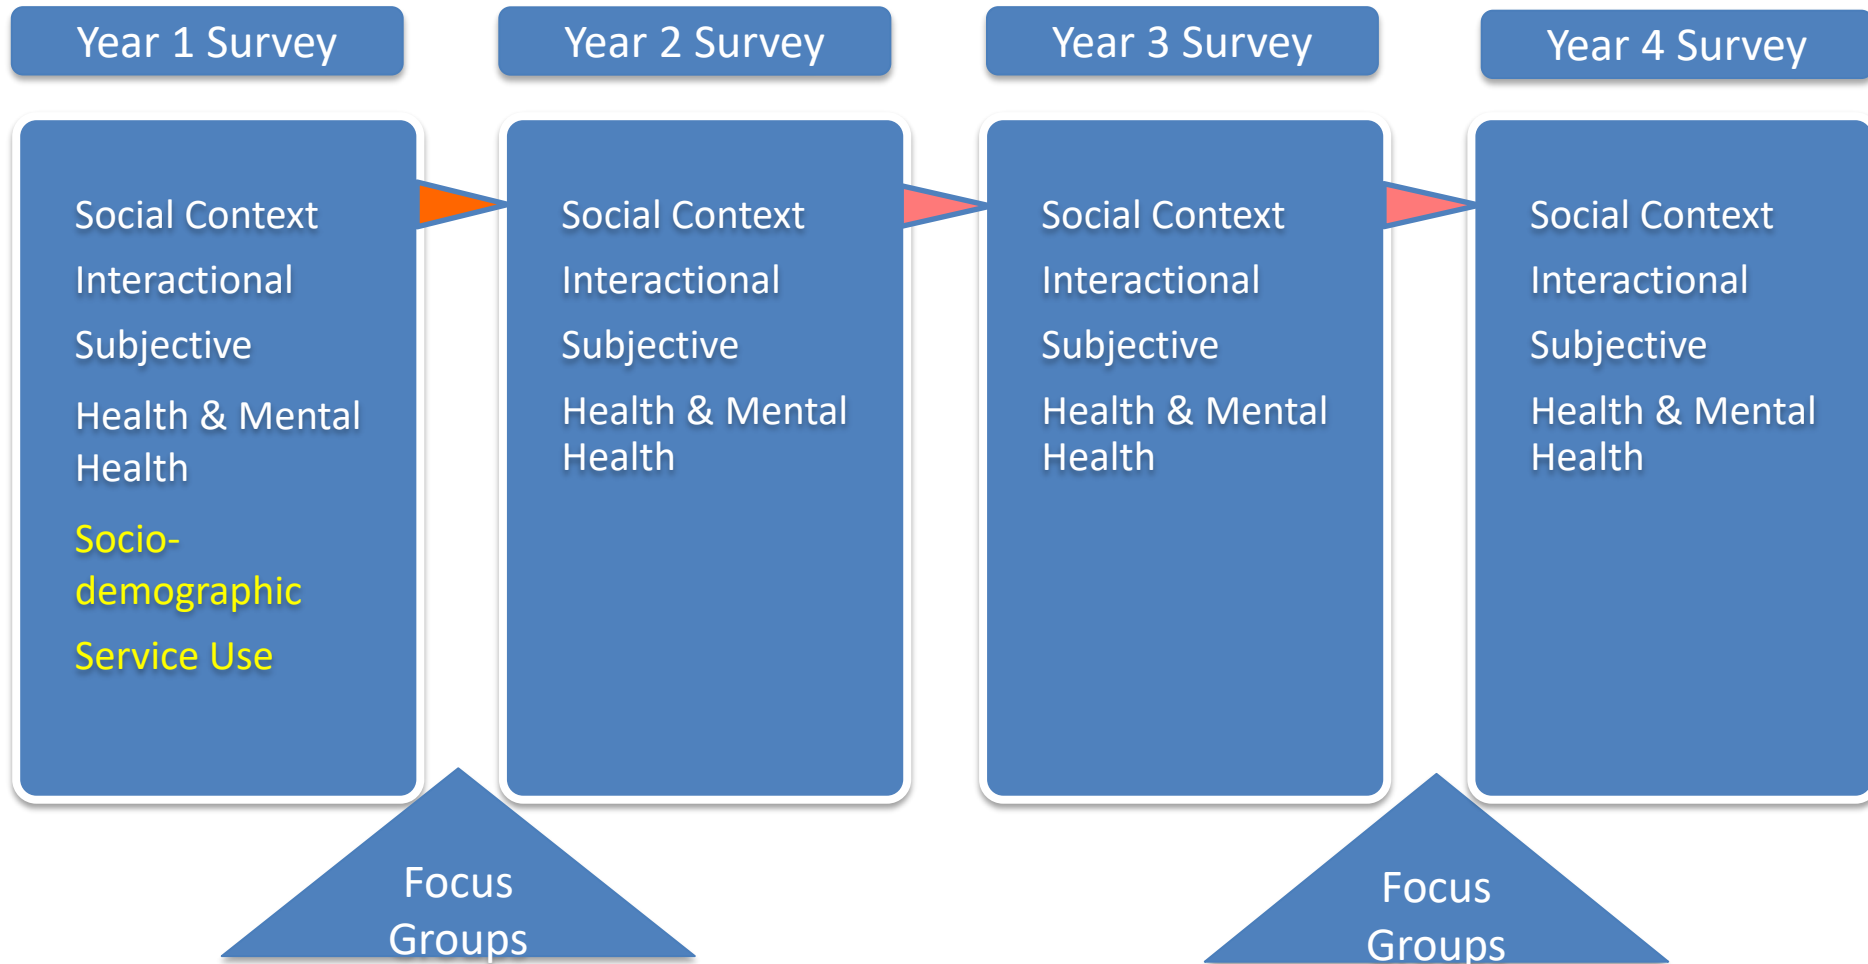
Year 1 Survey

Social Context

Interactional

Subjective

Health & Mental Health

Socio-demographic

Service Use

Year 2 Survey

Social Context

Interactional

Subjective

Health & Mental Health

Year 3 Survey

Social Context

Interactional

Subjective

Health & Mental Health

Year 4 Survey

Social Context

Interactional

Subjective

Health & Mental Health

Focus Groups

Focus Groups